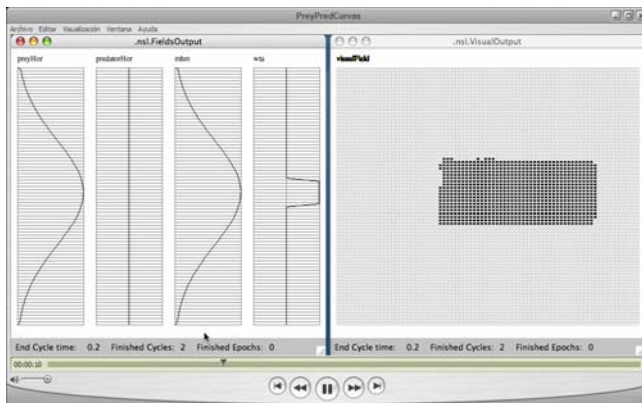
PreyPredCurvas

Archivo Editar Visualización Ventana Ayuda

.nsl.FieldsOutput

preyHor

predatorHor

mhm

wta

.nsl.VisualOutput

visualField

End Cycle time: 0.2 Finished Cycles: 2 Finished Epochs: 0

End Cycle time: 0.2 Finished Cycles: 2 Finished Epochs: 0

00:00:10